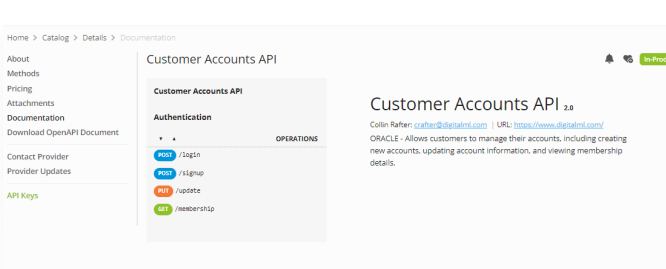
Home > Catalog > Details > Documentation

About
Methods
Pricing
Attachments
Documentation
Download OpenAPI Document

Contact Provider
Provider Updates

API Keys

Customer Accounts API

In-Prod

Customer Accounts API

Authentication

▼ ▲ OPERATIONS

POST /login
POST /signup
PUT /update
GET /membership

Customer Accounts API 2.0

Collin Rafter: crafter@digitalml.com | URL: https://www.digitalml.com/

ORACLE - Allows customers to manage their accounts, including creating new accounts, updating account information, and viewing membership details.